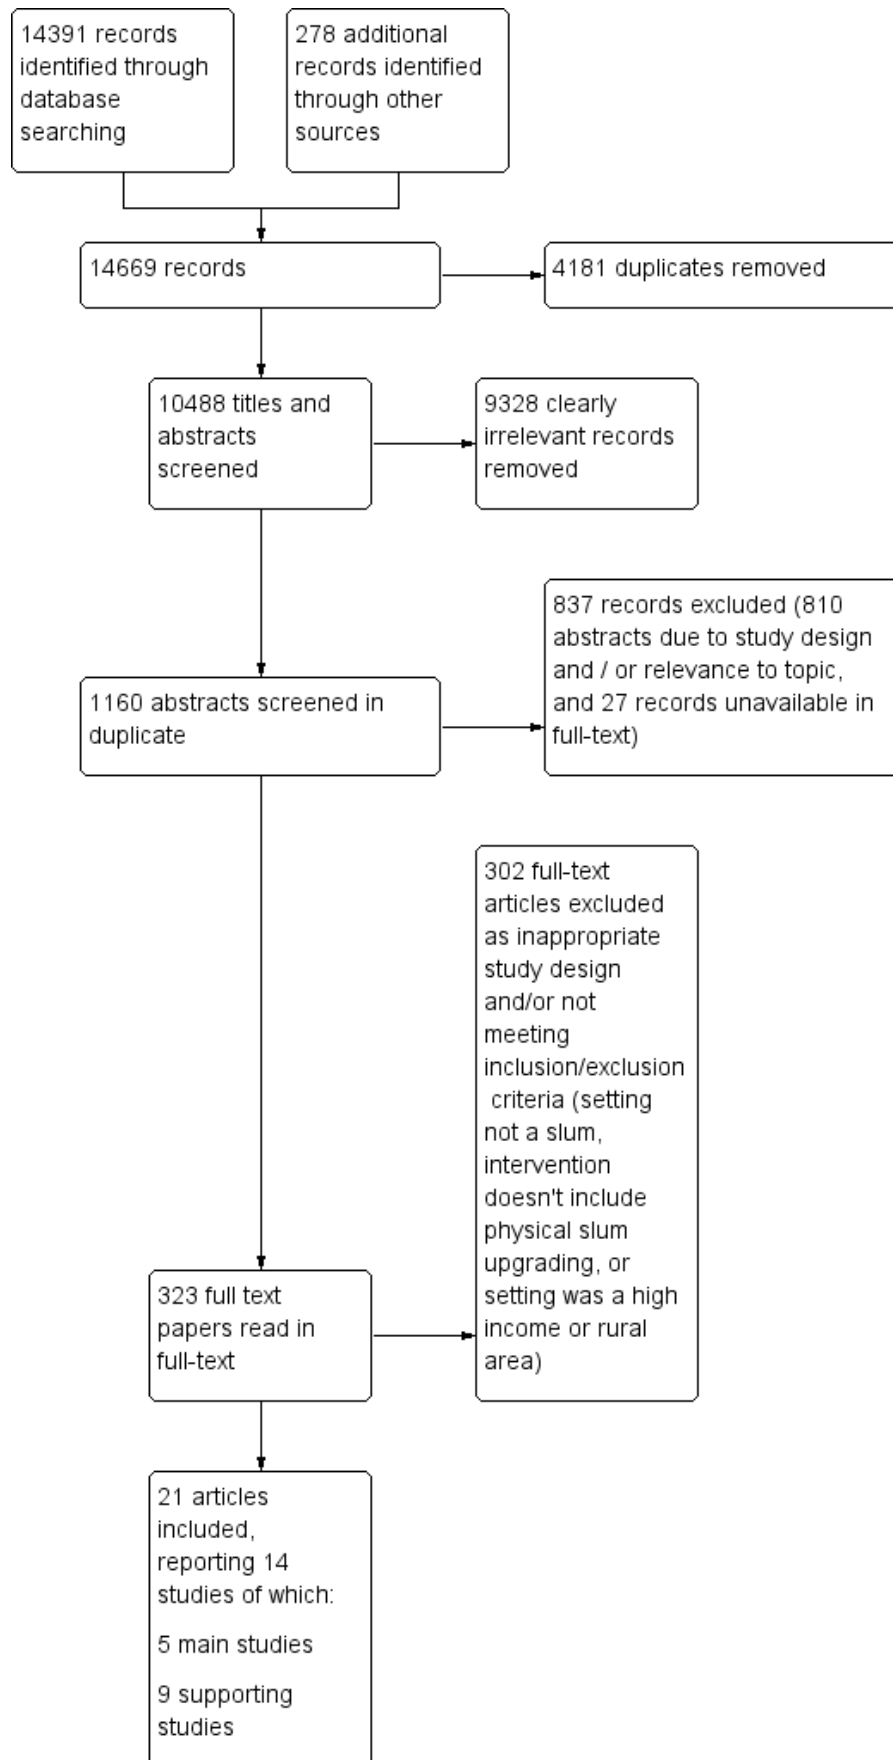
14391 records identified through database searching

278 additional records identified through other sources

14669 records

4181 duplicates removed

10488 titles and abstracts screened

9328 clearly irrelevant records removed

837 records excluded (810 abstracts due to study design and / or relevance to topic, and 27 records unavailable in full-text)

1160 abstracts screened in duplicate

302 full-text articles excluded as inappropriate study design and/or not meeting inclusion/exclusion criteria (setting not a slum, intervention doesn't include physical slum upgrading, or setting was a high income or rural area)

323 full text papers read in full-text

21 articles included, reporting 14 studies of which:

5 main studies

9 supporting studies